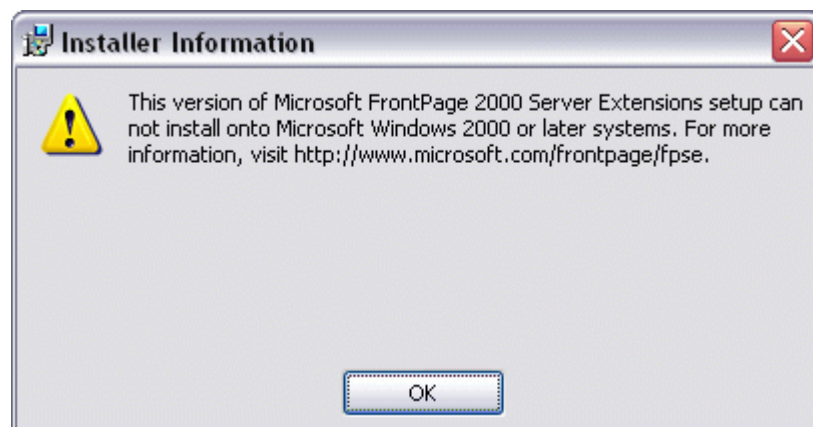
Installer Information

This version of Microsoft FrontPage 2000 Server Extensions setup can not install onto Microsoft Windows 2000 or later systems. For more information, visit http://www.microsoft.com/frontpage/fpse.

OK